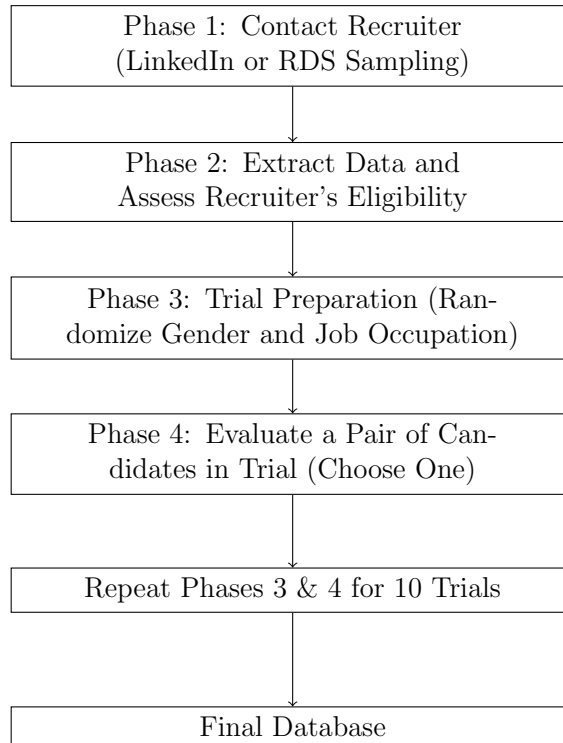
Phase 1: Contact Recruiter (LinkedIn or RDS Sampling)

Phase 2: Extract Data and Assess Recruiter's Eligibility

Phase 3: Trial Preparation (Randomize Gender and Job Occupation)

Phase 4: Evaluate a Pair of Candidates in Trial (Choose One)

Repeat Phases 3 & 4 for 10 Trials

Final Database